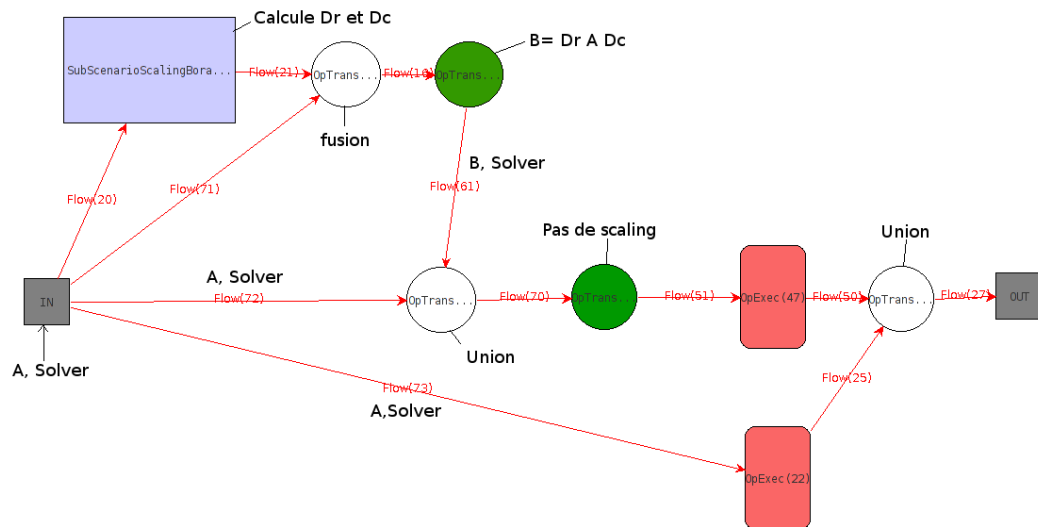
Calcule Dr et Dc

SubScenarioScalingBora...

Flow(21)

OpTrans...

Flow(10)

OpTrans...

B= Dr A Dc

fusion

B, Solver

Flow(20)

Flow(71)

Flow(61)

Pas de scaling

Union

IN

A, Solver

Flow(72)

OpTrans...

Flow(70)

OpTrans...

Flow(51)

OpExec(47)

Flow(50)

OpTrans...

Flow(27)

OUT

Union

A, Solver

Flow(73)

A,Solver

Flow(25)

OpExec(22)